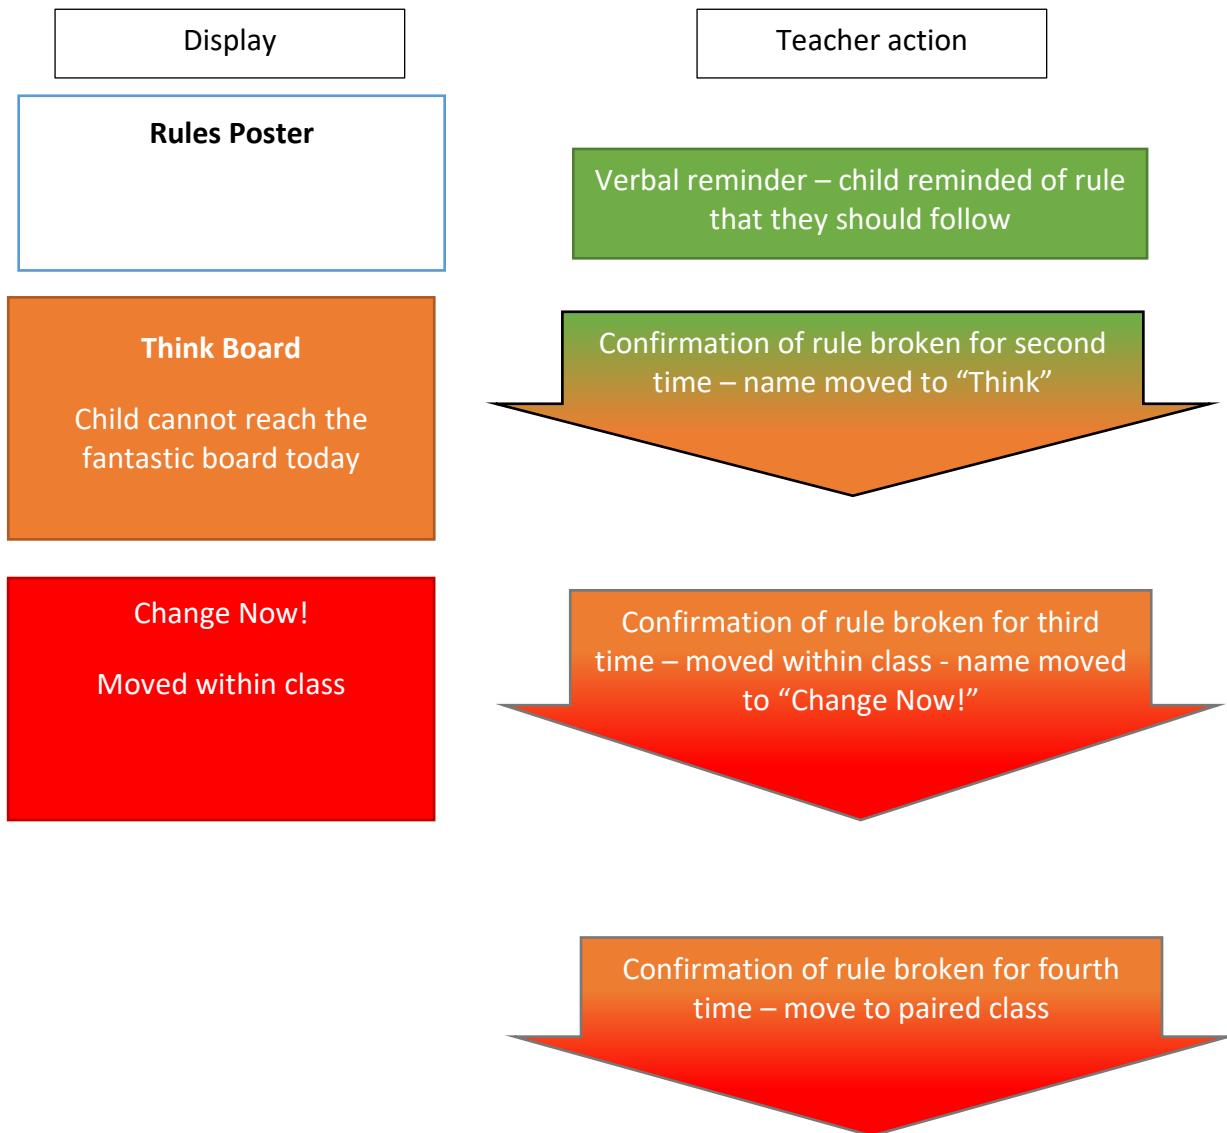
Display

Teacher action

Rules Poster

Verbal reminder – child reminded of rule that they should follow

Think Board

Child cannot reach the fantastic board today

Confirmation of rule broken for second time – name moved to “Think”

Change Now!

Moved within class

Confirmation of rule broken for third time – moved within class - name moved to “Change Now!”

Confirmation of rule broken for fourth time – move to paired class